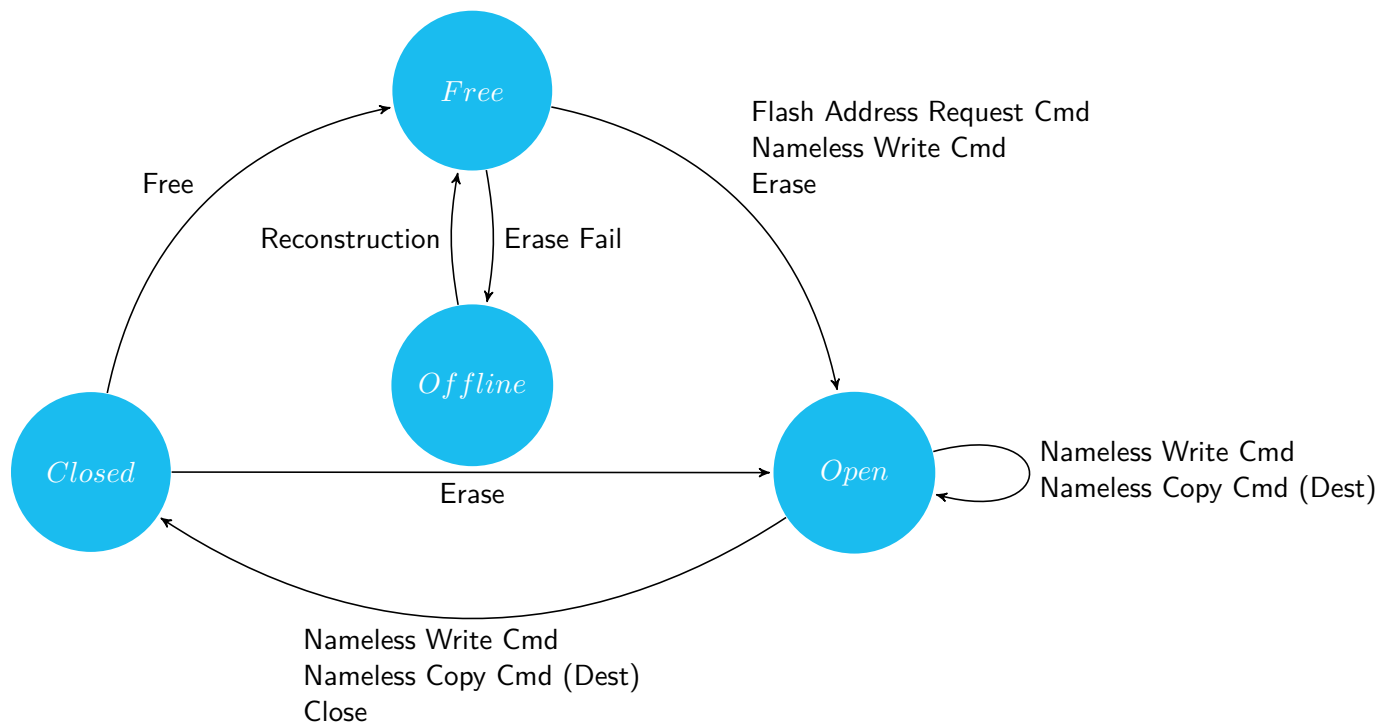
$Free$

Flash Address Request Cmd
Nameless Write Cmd
Erase

Free

Reconstruction

Erase Fail

$Offline$

$Closed$

$Open$

Nameless Write Cmd
Nameless Copy Cmd (Dest)

Erase

Nameless Write Cmd
Nameless Copy Cmd (Dest)
Close